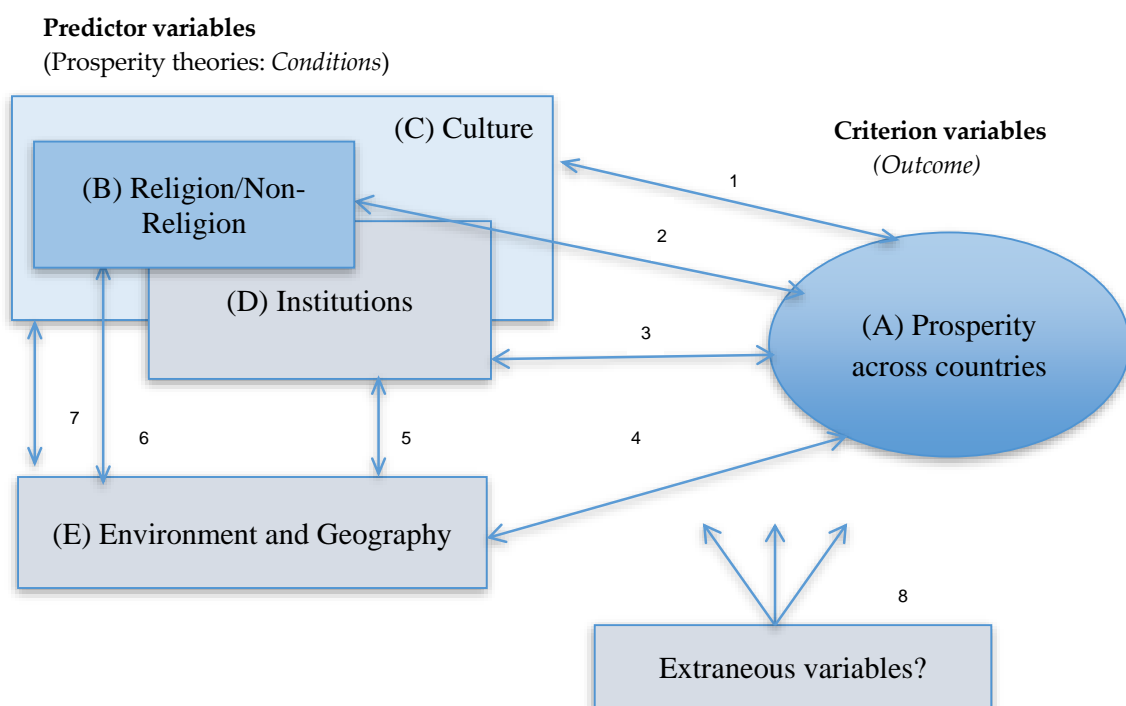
**Predictor variables**
(Prosperity theories: *Conditions*)

(C) Culture

**Criterion variables**
*(Outcome)*

(B) Religion/Non-Religion

1

2

(D) Institutions

3

(A) Prosperity across countries

7

6

5

4

(E) Environment and Geography

8

Extraneous variables?